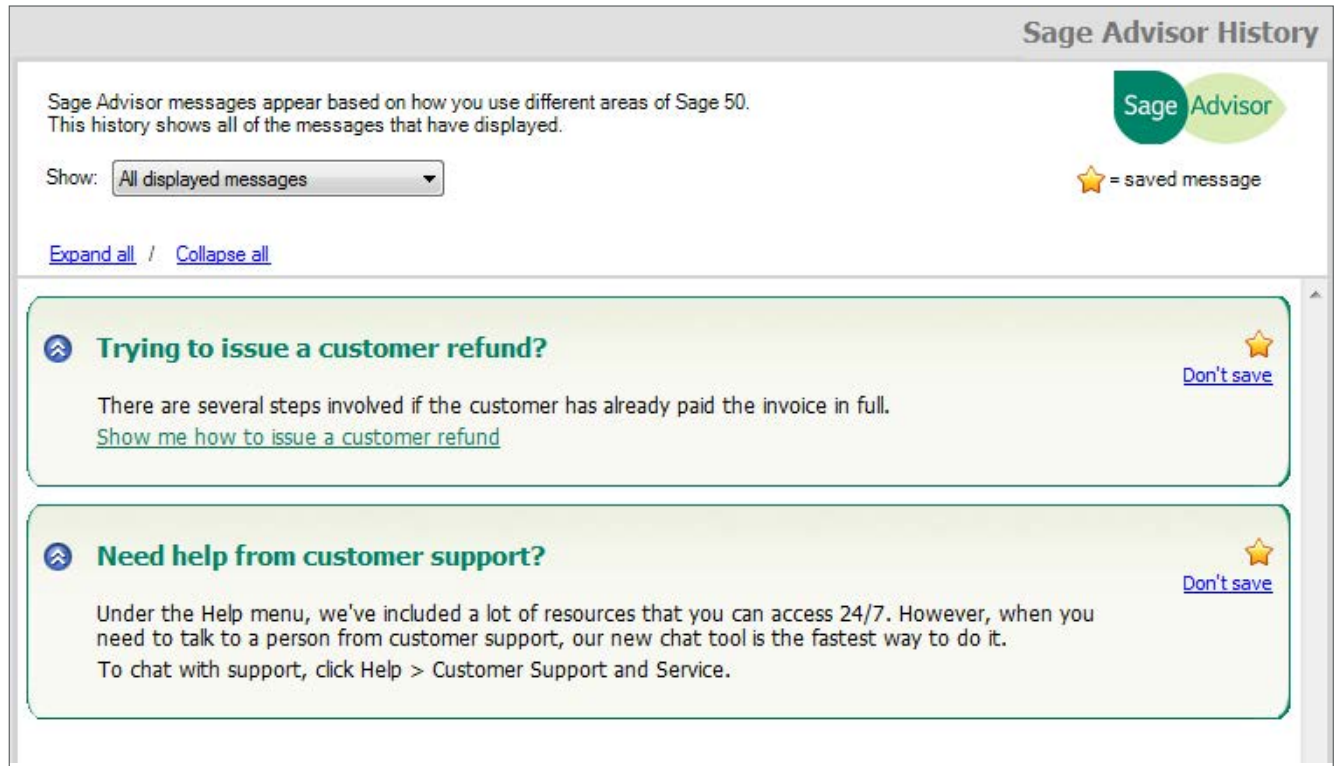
Sage Advisor History

Sage Advisor messages appear based on how you use different areas of Sage 50.
This history shows all of the messages that have displayed.

Sage Advisor

Show: All displayed messages

= saved message

Expand all / Collapse all

Trying to issue a customer refund?

Don't save

There are several steps involved if the customer has already paid the invoice in full.
Show me how to issue a customer refund

Need help from customer support?

Don't save

Under the Help menu, we've included a lot of resources that you can access 24/7. However, when you need to talk to a person from customer support, our new chat tool is the fastest way to do it.
To chat with support, click Help > Customer Support and Service.